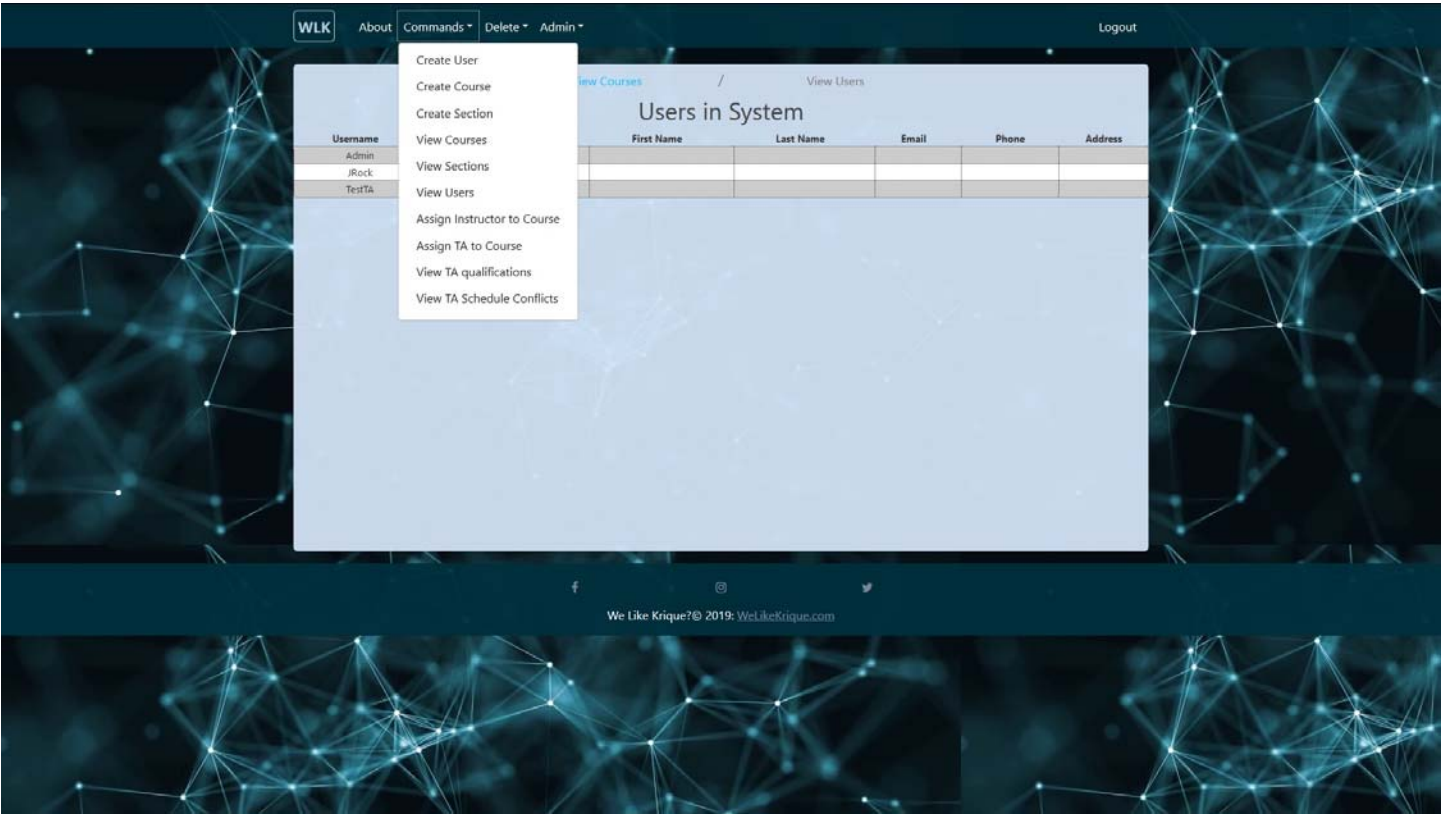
WLK About Commands Delete Admin Logout

Create User
Create Course
Create Section
View Courses
View Sections
View Users
Assign Instructor to Course
Assign TA to Course
View TA qualifications
View TA Schedule Conflicts

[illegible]iew Courses / View Users

Users in System

| Username | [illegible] | First Name | Last Name | Email | Phone | Address |
|---|---|---|---|---|---|---|
| Admin | | | | | | |
| JRock | | | | | | |
| TestTA | | | | | | |

We Like Krique?© 2019: WeLikeKrique.com